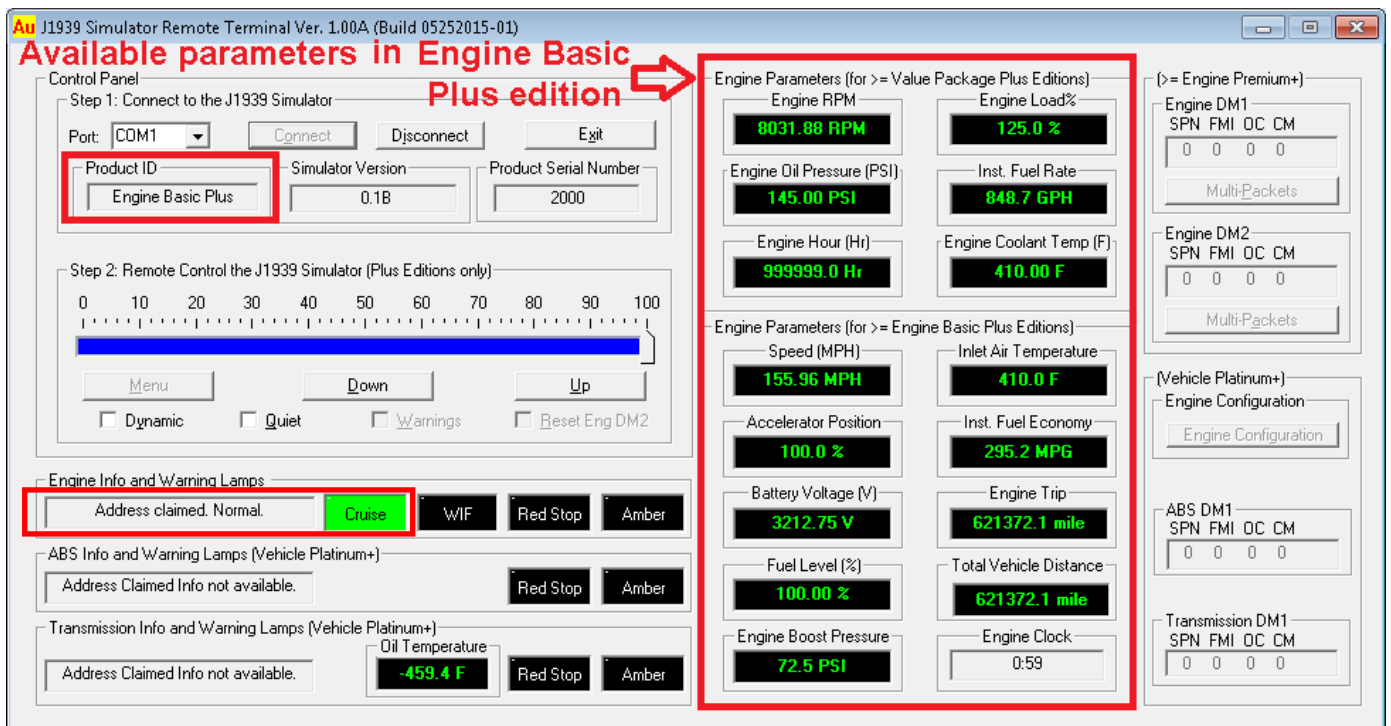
Au J1939 Simulator Remote Terminal Ver. 1.00A (Build 05252015-01)

Available parameters in Engine Basic Plus edition

Control Panel
Step 1: Connect to the J1939 Simulator
Port: COM1
Connect
Disconnect
Exit
Product ID
Engine Basic Plus
Simulator Version
0.1B
Product Serial Number
2000

Step 2: Remote Control the J1939 Simulator (Plus Editions only)
0 10 20 30 40 50 60 70 80 90 100
Menu
Down
Up
Dynamic
Quiet
Warnings
Reset Eng DM2

Engine Info and Warning Lamps
Address claimed. Normal.
Cruise
WIF
Red Stop
Amber

ABS Info and Warning Lamps (Vehicle Platinum+)
Address Claimed Info not available.
Red Stop
Amber

Transmission Info and Warning Lamps (Vehicle Platinum+)
Address Claimed Info not available.
Oil Temperature
-459.4 F
Red Stop
Amber

Engine Parameters (for >= Value Package Plus Editions)
Engine RPM
8031.88 RPM
Engine Load%
125.0 %
Engine Oil Pressure (PSI)
145.00 PSI
Inst. Fuel Rate
848.7 GPH
Engine Hour (Hr)
999999.0 Hr
Engine Coolant Temp (F)
410.00 F

Engine Parameters (for >= Engine Basic Plus Editions)
Speed (MPH)
155.96 MPH
Inlet Air Temperature
410.0 F
Accelerator Position
100.0 %
Inst. Fuel Economy
295.2 MPG
Battery Voltage (V)
3212.75 V
Engine Trip
621372.1 mile
Fuel Level (%)
100.00 %
Total Vehicle Distance
621372.1 mile
Engine Boost Pressure
72.5 PSI
Engine Clock
0:59

(>= Engine Premium+)
Engine DM1
SPN FMI OC CM
0 0 0 0
Multi-Packets
Engine DM2
SPN FMI OC CM
0 0 0 0
Multi-Packets

(Vehicle Platinum+)
Engine Configuration
Engine Configuration

ABS DM1
SPN FMI OC CM
0 0 0 0

Transmission DM1
SPN FMI OC CM
0 0 0 0